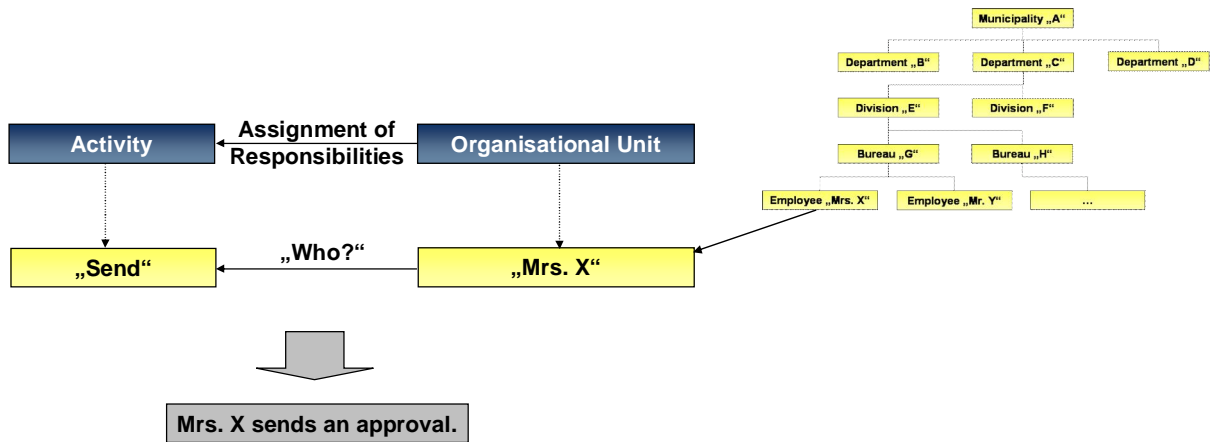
Municipality „A“

Department „B“

Department „C“

Department „D“

Division „E“

Division „F“

Bureau „G“

Bureau „H“

Employee „Mrs. X“

Employee „Mr. Y“

...

Activity

Assignment of Responsibilities

Organisational Unit

„Who?“

„Send“

„Mrs. X“

Mrs. X sends an approval.